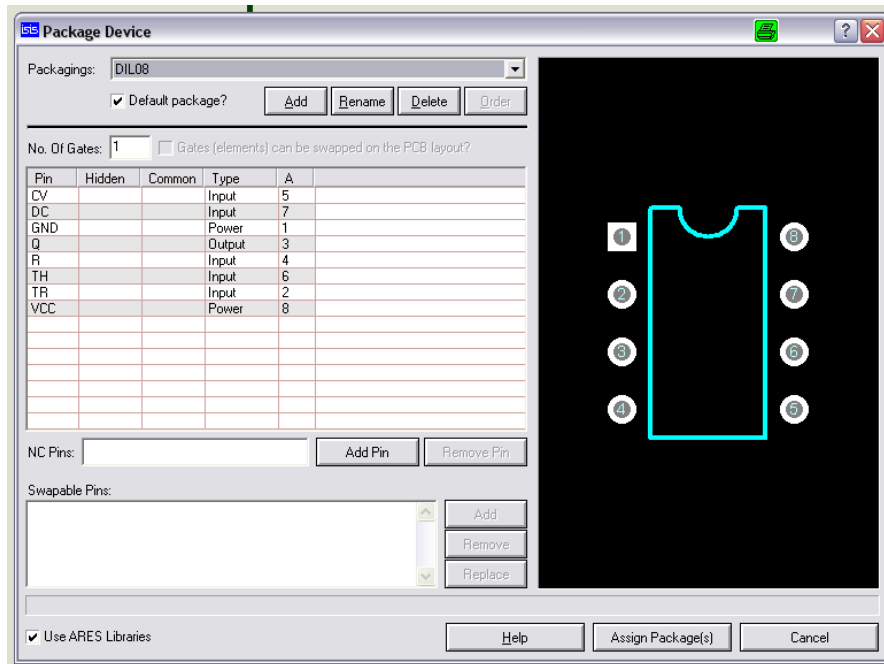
ISIS Package Device

Packagings: DIL08

Default package?

Add Rename Delete Order

No. Of Gates: 1

Gates (elements) can be swapped on the PCB layout?

| Pin | Hidden | Common | Type | A |
|---|---|---|---|---|
| CV | | | Input | 5 |
| DC | | | Input | 7 |
| GND | | | Power | 1 |
| Q | | | Output | 3 |
| R | | | Input | 4 |
| TH | | | Input | 6 |
| TR | | | Input | 2 |
| VCC | | | Power | 8 |

NC Pins:

Add Pin Remove Pin

Swapable Pins:

Add
Remove
Replace

1 2 3 4 5 6 7 8

Use ARES Libraries

Help Assign Package(s) Cancel